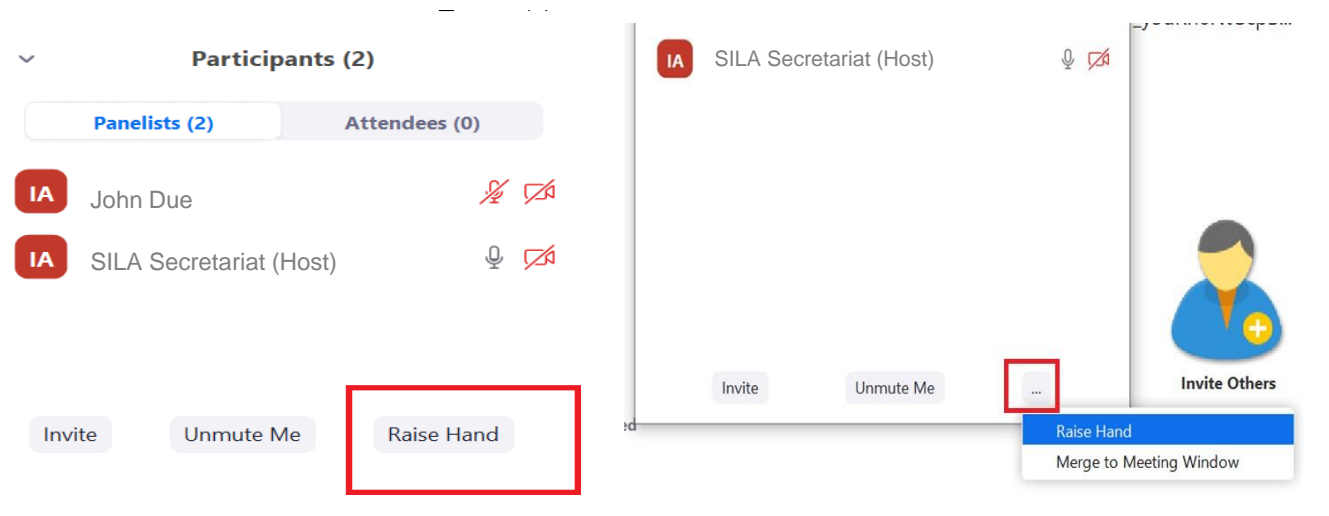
Participants (2)

Panelists (2)

Attendees (0)

IA John Due

IA SILA Secretariat (Host)

Invite

Unmute Me

Raise Hand

IA SILA Secretariat (Host)

Invite

Unmute Me

...

Invite Others

Raise Hand

Merge to Meeting Window